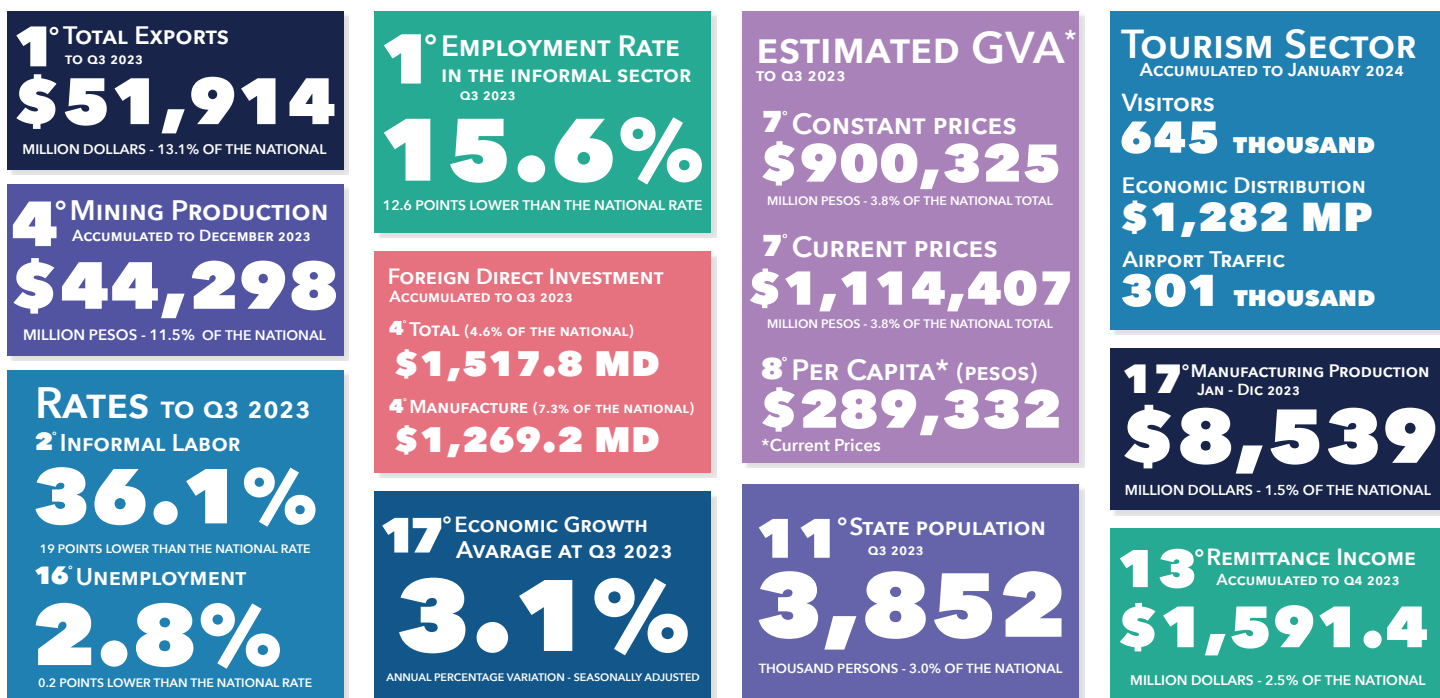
1° Total Exports
to Q3 2023
$51,914
MILLION DOLLARS - 13.1% OF THE NATIONAL

4° Mining Production
Accumulated to December 2023
$44,298
MILLION PESOS - 11.5% OF THE NATIONAL

Rates to Q3 2023
2° Informal Labor
36.1%
19 POINTS LOWER THAN THE NATIONAL RATE
16° Unemployment
2.8%
0.2 POINTS LOWER THAN THE NATIONAL RATE

1° Employment Rate in the informal sector
Q3 2023
15.6%
12.6 POINTS LOWER THAN THE NATIONAL RATE

Foreign Direct Investment
Accumulated to Q3 2023
4° Total (4.6% of the national)
$1,517.8 MD
4° Manufacture (7.3% of the national)
$1,269.2 MD

17° Economic Growth
Avarage at Q3 2023
3.1%
ANNUAL PERCENTAGE VARIATION - SEASONALLY ADJUSTED

ESTIMATED GVA*
TO Q3 2023
7° Constant prices
$900,325
MILLION PESOS - 3.8% OF THE NATIONAL TOTAL
7° Current prices
$1,114,407
MILLION PESOS - 3.8% OF THE NATIONAL TOTAL
8° Per Capita* (pesos)
$289,332
*Current Prices

11 °State population
Q3 2023
3,852
THOUSAND PERSONS - 3.0% OF THE NATIONAL

Tourism Sector
Accumulated to January 2024
Visitors
645 THOUSAND
Economic Distribution
$1,282 MP
Airport Traffic
301 THOUSAND

17° Manufacturing Production
Jan - Dic 2023
$8,539
MILLION DOLLARS - 1.5% OF THE NATIONAL

13° Remittance Income
Accumulated to Q4 2023
$1,591.4
MILLION DOLLARS - 2.5% OF THE NATIONAL